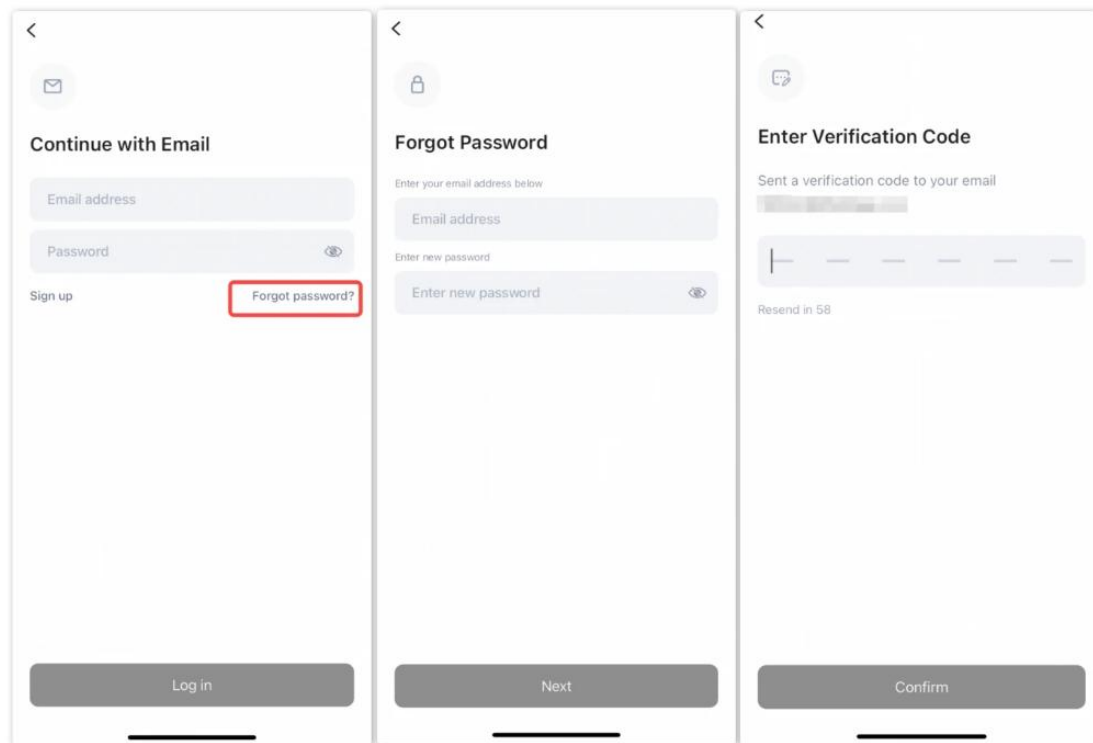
Continue with Email

Email address

Password

Sign up

Forgot password?

Log in

Forgot Password

Enter your email address below

Email address

Enter new password

Enter new password

Next

Enter Verification Code

Sent a verification code to your email

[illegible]

Resend in 58

Confirm